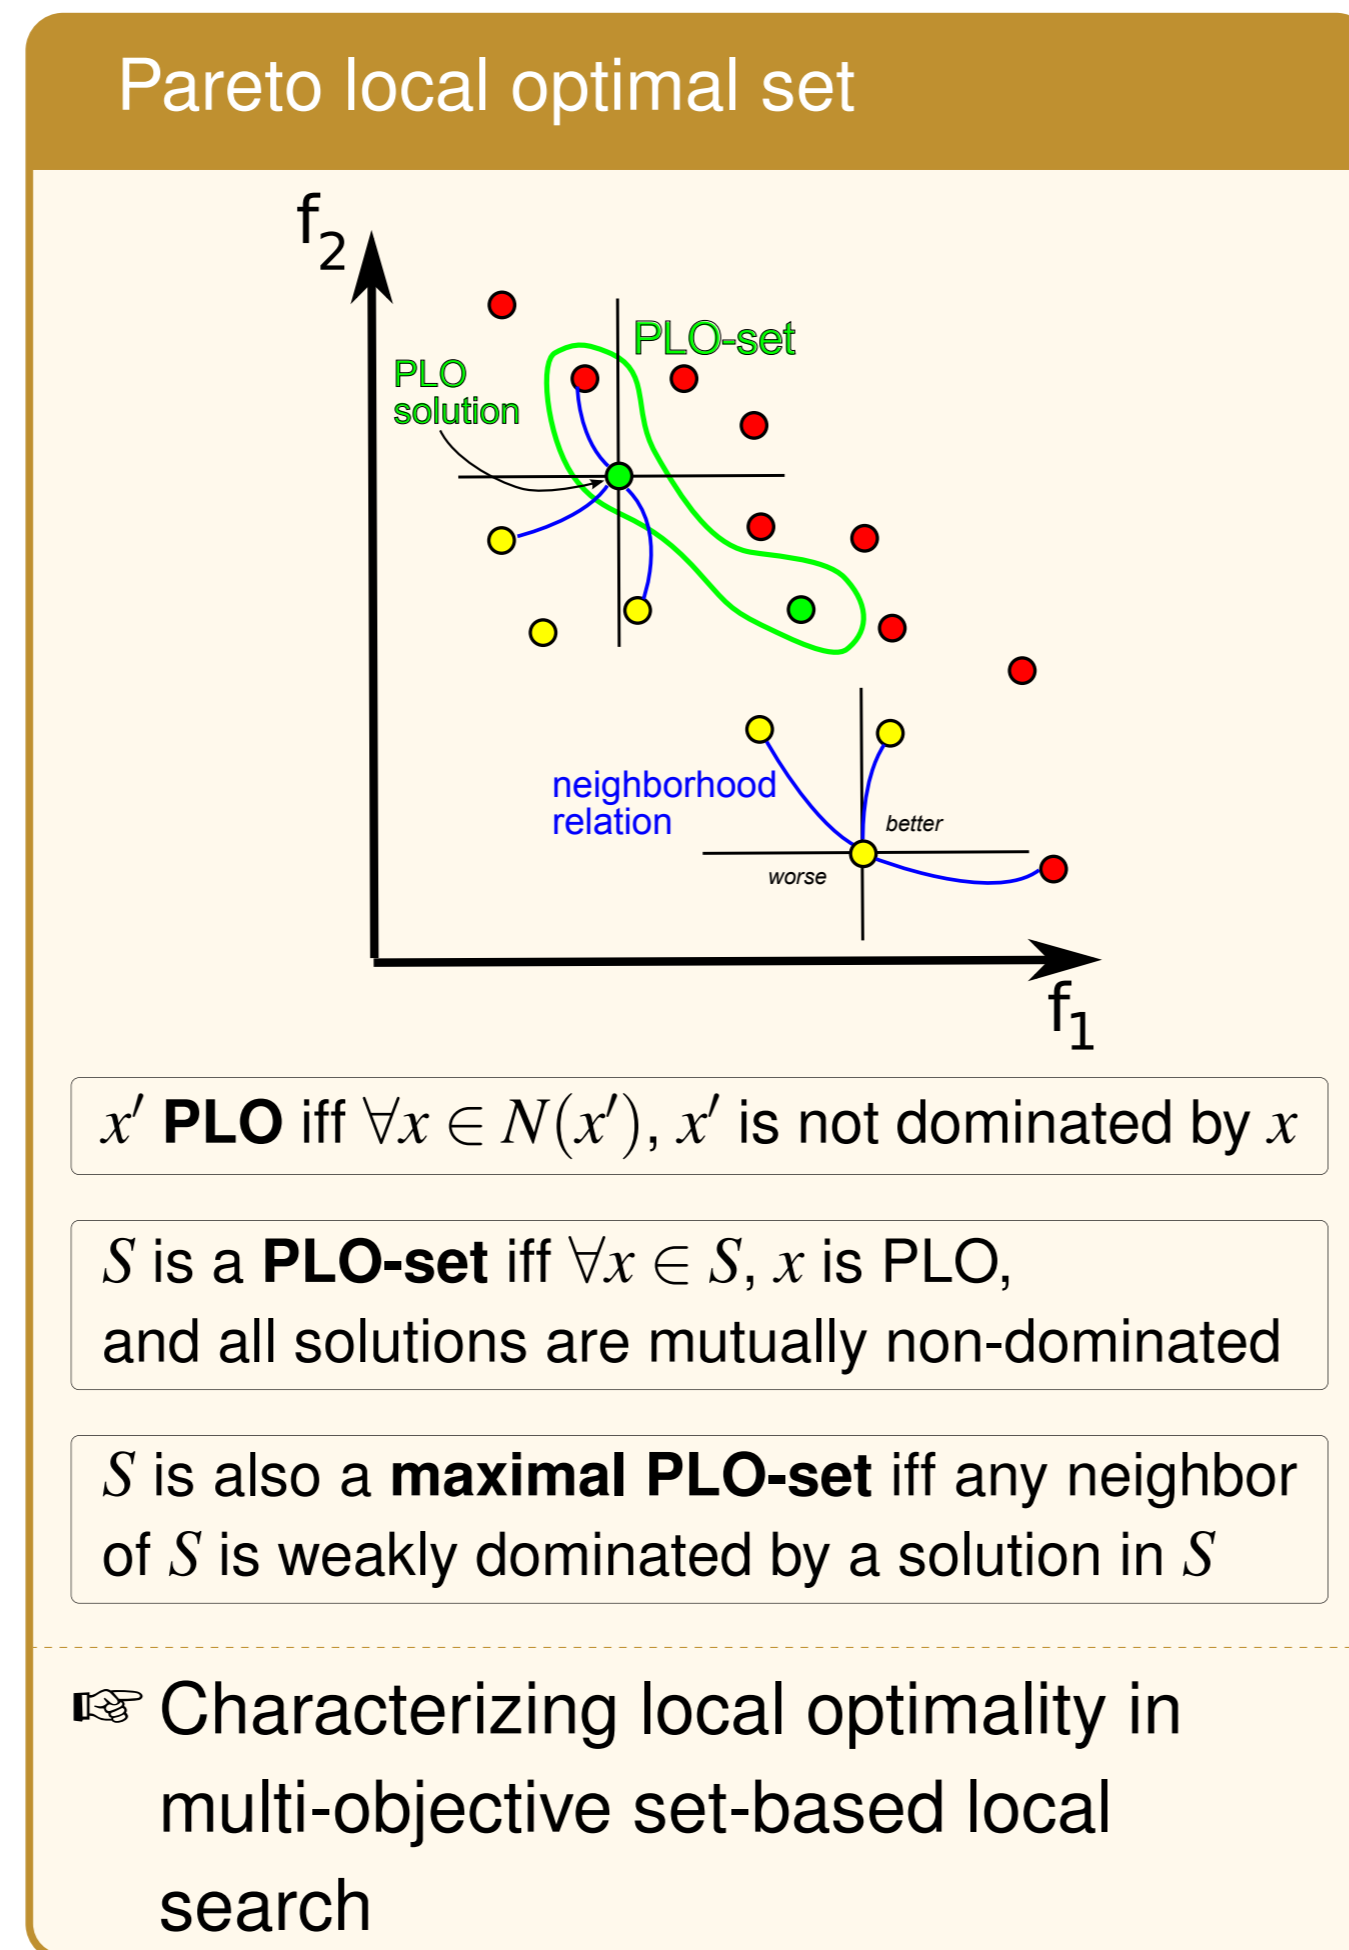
Pareto local optimal set

$f_2$

PLO-set

PLO solution

neighborhood relation

better

worse

$f_1$

$x'$ **PLO** iff $\forall x \in N(x')$, $x'$ is not dominated by $x$

$S$ is a **PLO-set** iff $\forall x \in S$, $x$ is PLO, and all solutions are mutually non-dominated

$S$ is also a **maximal PLO-set** iff any neighbor of $S$ is weakly dominated by a solution in $S$

☞ Characterizing local optimality in multi-objective set-based local search